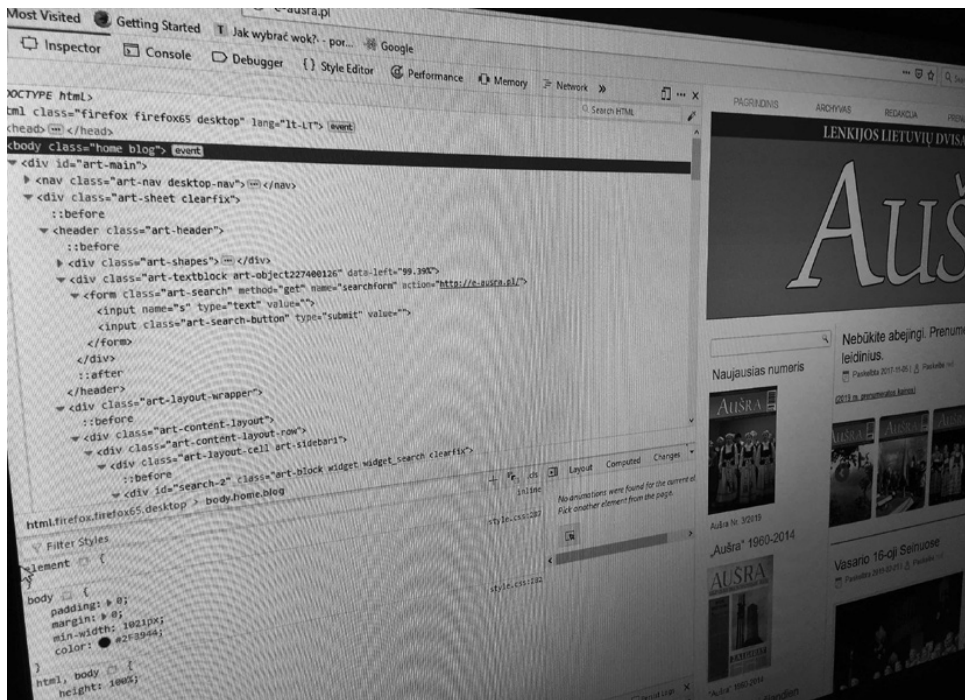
Most Visited Getting Started Jak wybrać wok? - por... Google

e-ausra.pl

Inspector Console Debugger {} Style Editor Performance Memory Network »

Search HTML

OCTYPE html>
tml class="firefox firefox65 desktop" lang="lt-LT"> event
head> ··· </head>
<body class="home blog"> event
<div id="art-main">
<nav class="art-nav desktop-nav"> ··· </nav>
<div class="art-sheet clearfix">
::before
<header class="art-header">
::before
<div class="art-shapes"> ··· </div>
<div class="art-textblock art-object227400126" data-left="99.39%">
<form class="art-search" method="get" name="searchform" action="http://e-ausra.pl/">
<input name="s" type="text" value="">
<input class="art-search-button" type="submit" value="">
</form>
</div>
::after
</header>
<div class="art-layout-wrapper">
::before
<div class="art-content-layout">
<div class="art-content-layout-row">
<div class="art-layout-cell art-sidebar1">
::before
<div id="search-2" class="art-block widget widget_search clearfix">

html.firefox.firefox65.desktop > body.home.blog

Filter Styles

element {
}

body {
padding: 0;
margin: 0;
min-width: 1021px;
color: #2F3944;
}

html, body {
height: 100%;

style.css:282
style.css:282
inline

Layout Computed Changes

No animations were found for the current el Pick another element from the page.

PAGRINDINIS ARCHYVAS REDAKCIJA

LENKIJOS LIETUVIŲ DVIS

Auš

Naujausias numeris

AUŠRA

Aušra Nr. 3/2019

„Aušra" 1960-2014

AUŠRA

Nebūkite abejingi. Prenum leidinius.

Paskelbta 2017-11-05

(2019 m. prenumeratos kainos)

AUŠRA

Vasario 16-oji Seinuose

Paskelbta